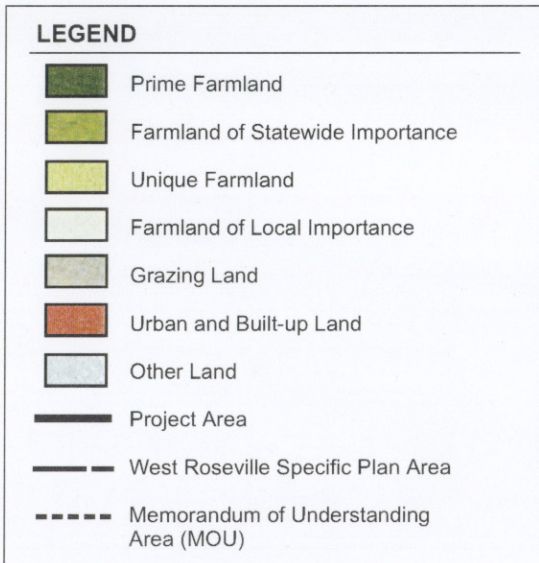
LEGEND

Prime Farmland

Farmland of Statewide Importance

Unique Farmland

Farmland of Local Importance

Grazing Land

Urban and Built-up Land

Other Land

Project Area

West Roseville Specific Plan Area

Memorandum of Understanding Area (MOU)